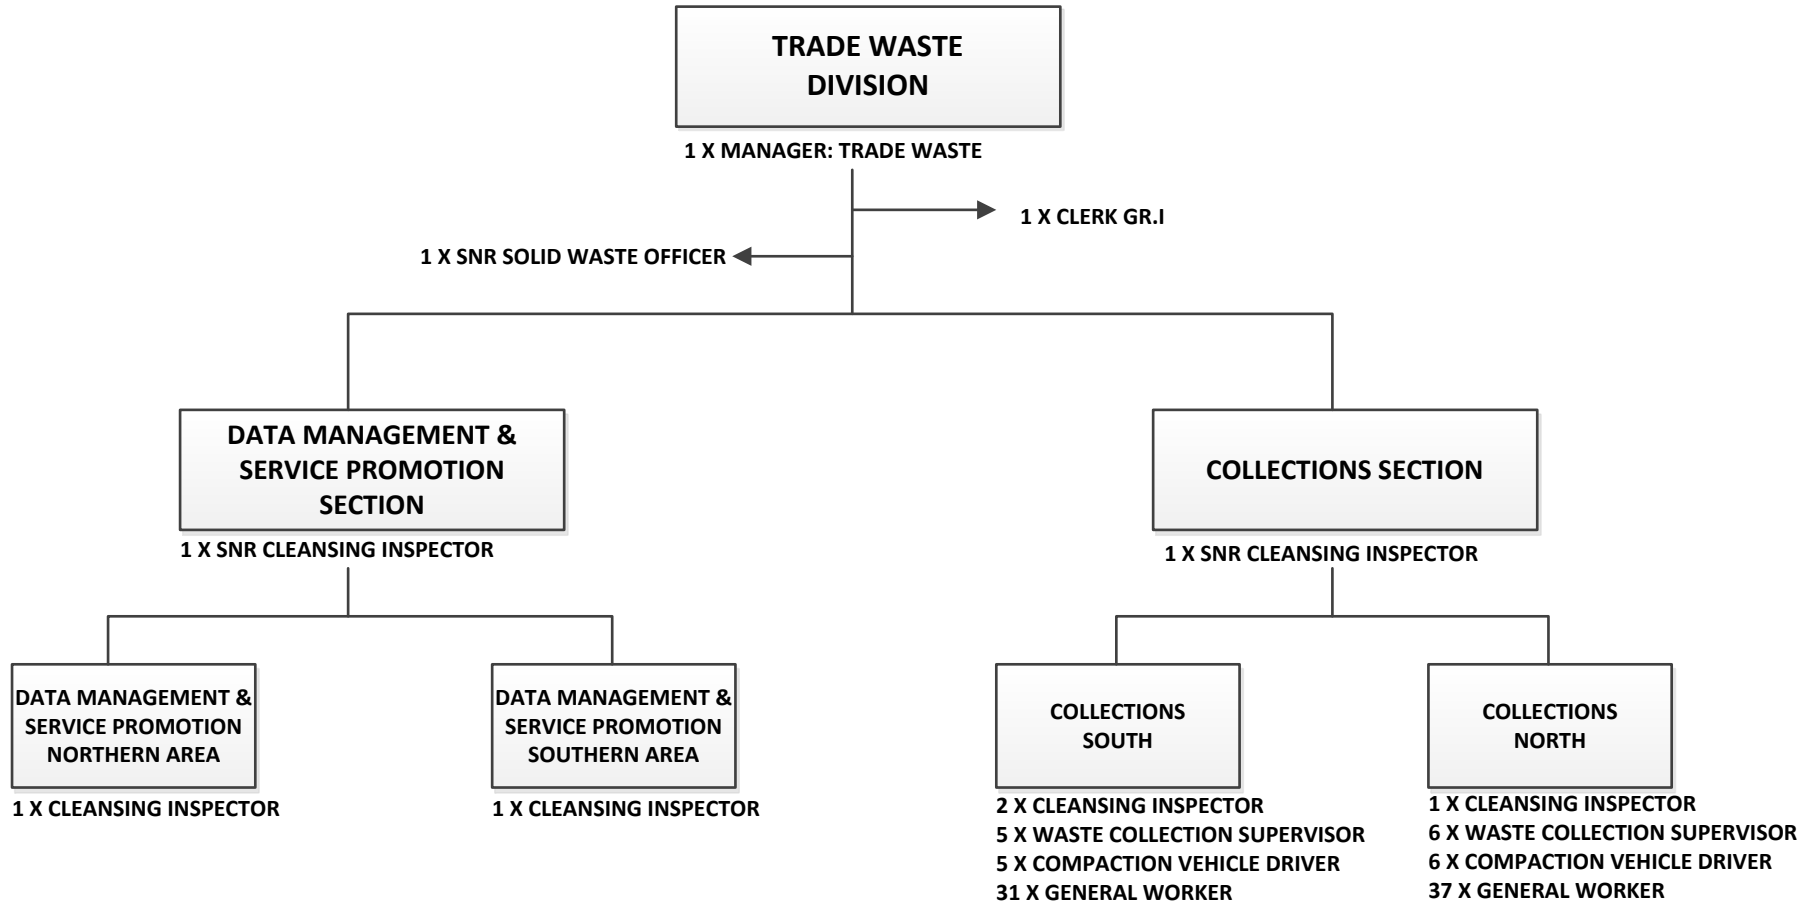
TRADE WASTE DIVISION

1 X MANAGER: TRADE WASTE

1 X CLERK GR.I

1 X SNR SOLID WASTE OFFICER

DATA MANAGEMENT & SERVICE PROMOTION SECTION

1 X SNR CLEANSING INSPECTOR

COLLECTIONS SECTION

1 X SNR CLEANSING INSPECTOR

DATA MANAGEMENT & SERVICE PROMOTION NORTHERN AREA

1 X CLEANSING INSPECTOR

DATA MANAGEMENT & SERVICE PROMOTION SOUTHERN AREA

1 X CLEANSING INSPECTOR

COLLECTIONS SOUTH

2 X CLEANSING INSPECTOR
5 X WASTE COLLECTION SUPERVISOR
5 X COMPACTION VEHICLE DRIVER
31 X GENERAL WORKER

COLLECTIONS NORTH

1 X CLEANSING INSPECTOR
6 X WASTE COLLECTION SUPERVISOR
6 X COMPACTION VEHICLE DRIVER
37 X GENERAL WORKER